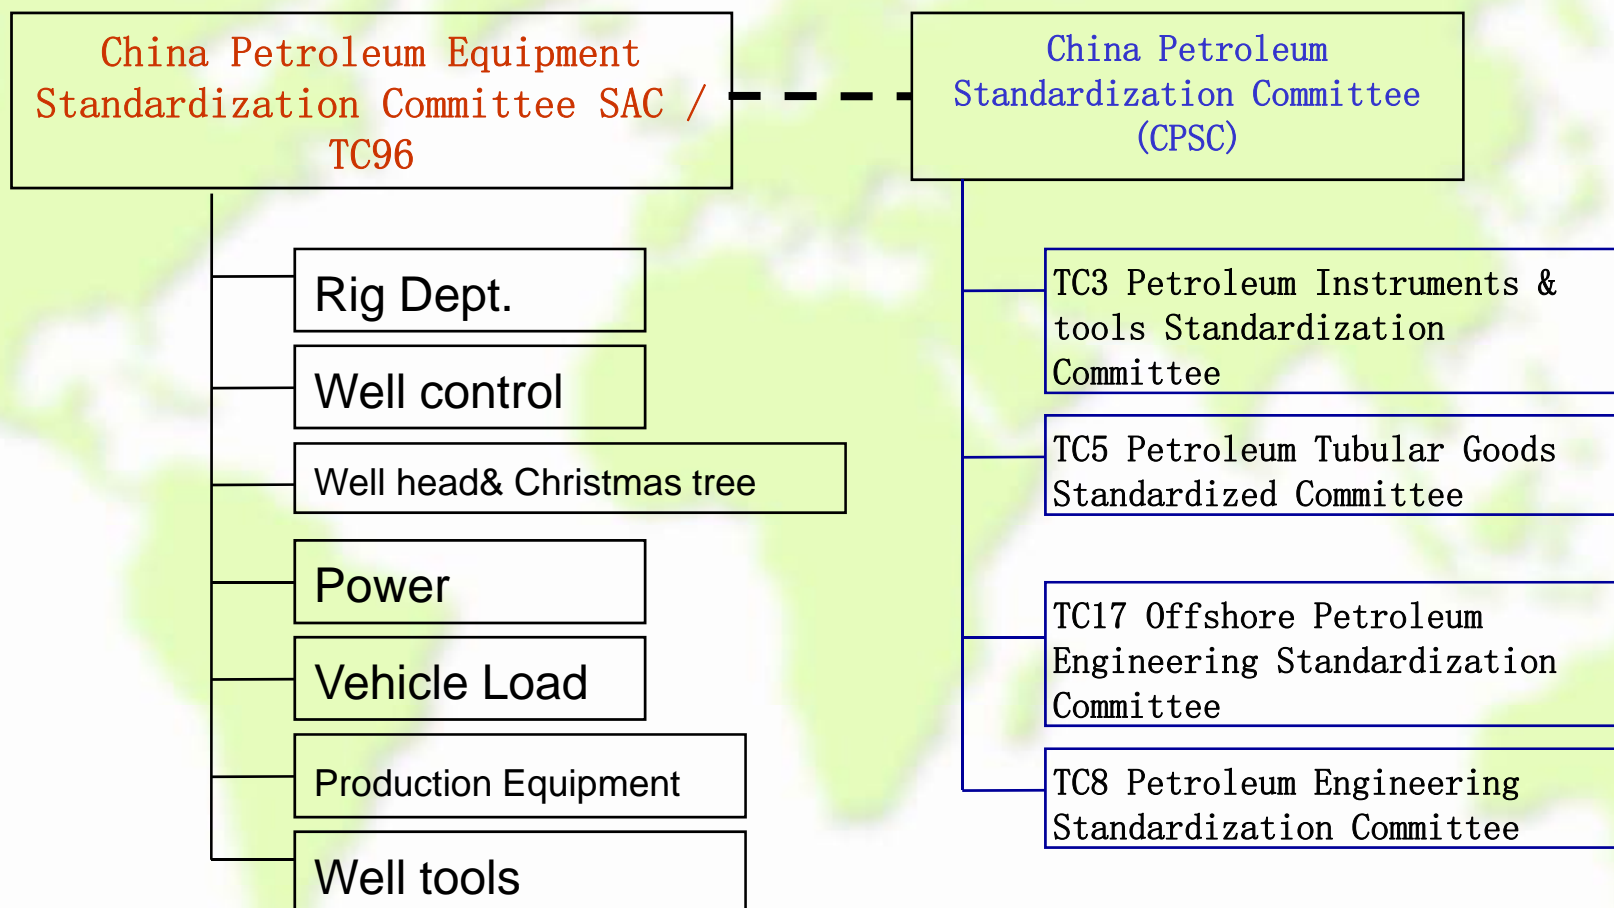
China Petroleum Equipment Standardization Committee SAC / TC96

China Petroleum Standardization Committee (CPSC)

Rig Dept.

Well control

Well head& Christmas tree

Power

Vehicle Load

Production Equipment

Well tools

TC3 Petroleum Instruments & tools Standardization Committee

TC5 Petroleum Tubular Goods Standardized Committee

TC17 Offshore Petroleum Engineering Standardization Committee

TC8 Petroleum Engineering Standardization Committee